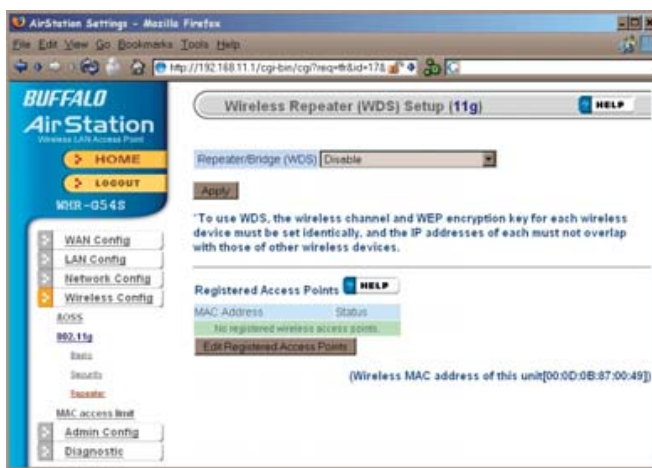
AirStation Settings - Mozilla Firefox

File Edit View Go Bookmarks Tools Help

http://192.168.11.1/cgi-bin/cgi?req=fr&id=178

BUFFALO
AirStation
Wireless LAN Access Point

HOME
LOGOUT
WHR-G54S

WAN Config
LAN Config
Network Config
Wireless Config
AOSS
802.11g
Basic
Security
Repeater
MAC access limit
Admin Config
Diagnostic

Wireless Repeater (WDS) Setup (11g)

HELP

Repeater/Bridge (WDS) Disable

Apply

*To use WDS, the wireless channel and WEP encryption key for each wireless device must be set identically, and the IP addresses of each must not overlap with those of other wireless devices.

Registered Access Points HELP

| MAC Address | Status |
|---|---|
| No registered wireless access points | |

Edit Registered Access Points

(Wireless MAC address of this unit[00:0D:0B:87:00:49])